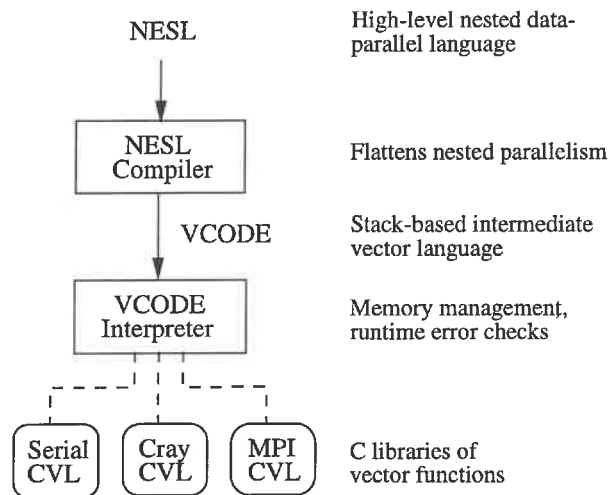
NESL

High-level nested data-parallel language

NESL Compiler

Flattens nested parallelism

VCODE

Stack-based intermediate vector language

VCODE Interpreter

Memory management, runtime error checks

Serial CVL

Cray CVL

MPI CVL

C libraries of vector functions